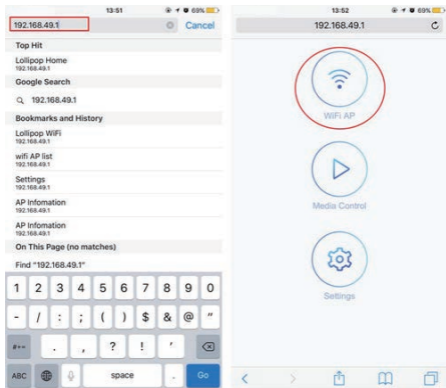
13:51 69%

192.168.49.1 Cancel

Top Hit

Lollipop Home
192.168.49.1

Google Search

192.168.49.1

Bookmarks and History

Lollipop WiFi
192.168.49.1

wifi AP list
192.168.49.1

Settings
192.168.49.1

AP Infomation
192.168.49.1

AP Infomation
192.168.49.1

On This Page (no matches)

Find "192.168.49.1"

1 2 3 4 5 6 7 8 9 0

- / : ; ( ) $ & @ "

#+= . , ? ! '

ABC space Go

13:52 69%

192.168.49.1

WiFi AP

Media Control

Settings